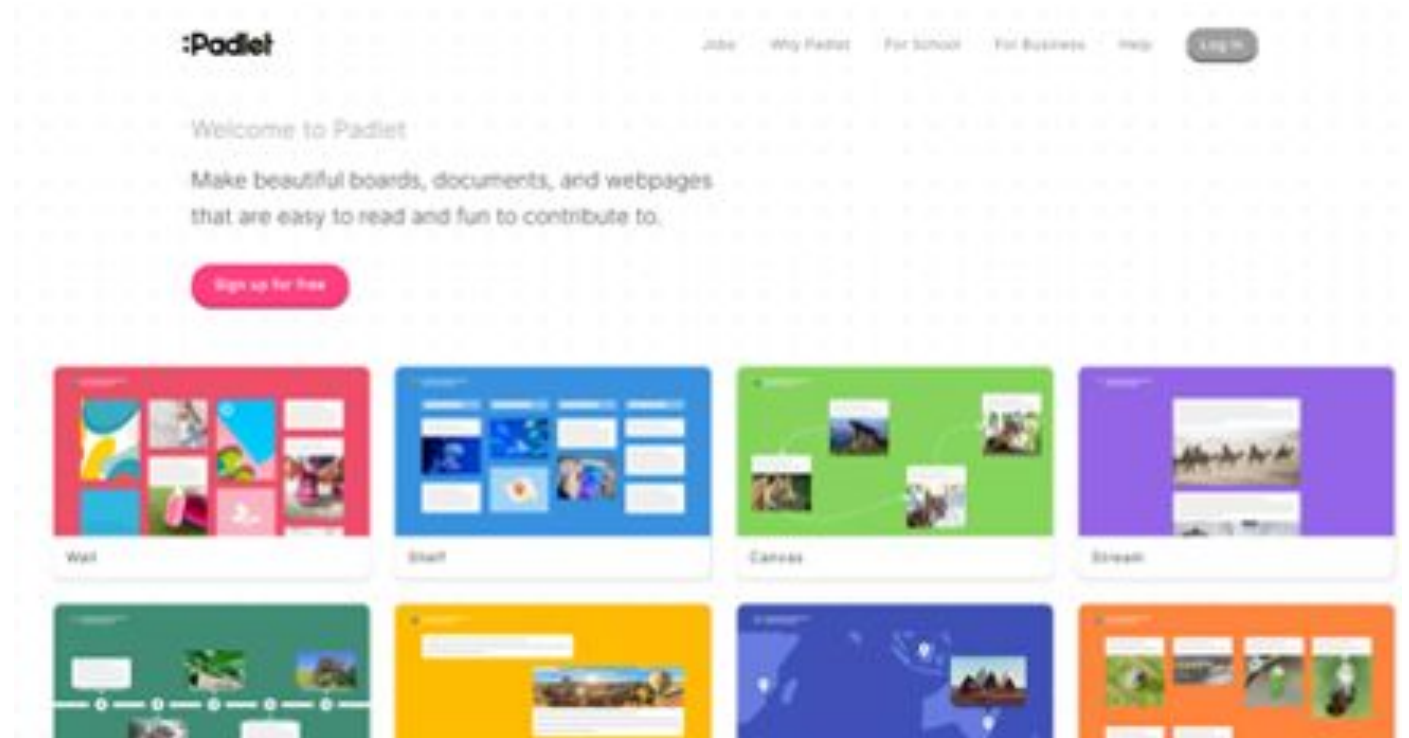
:Padlet

Jobs Why Padlet For School For Business Help Log in

Welcome to Padlet

Make beautiful boards, documents, and webpages that are easy to read and fun to contribute to.

Sign up for free

Wall

Shelf

Canvas

Stream